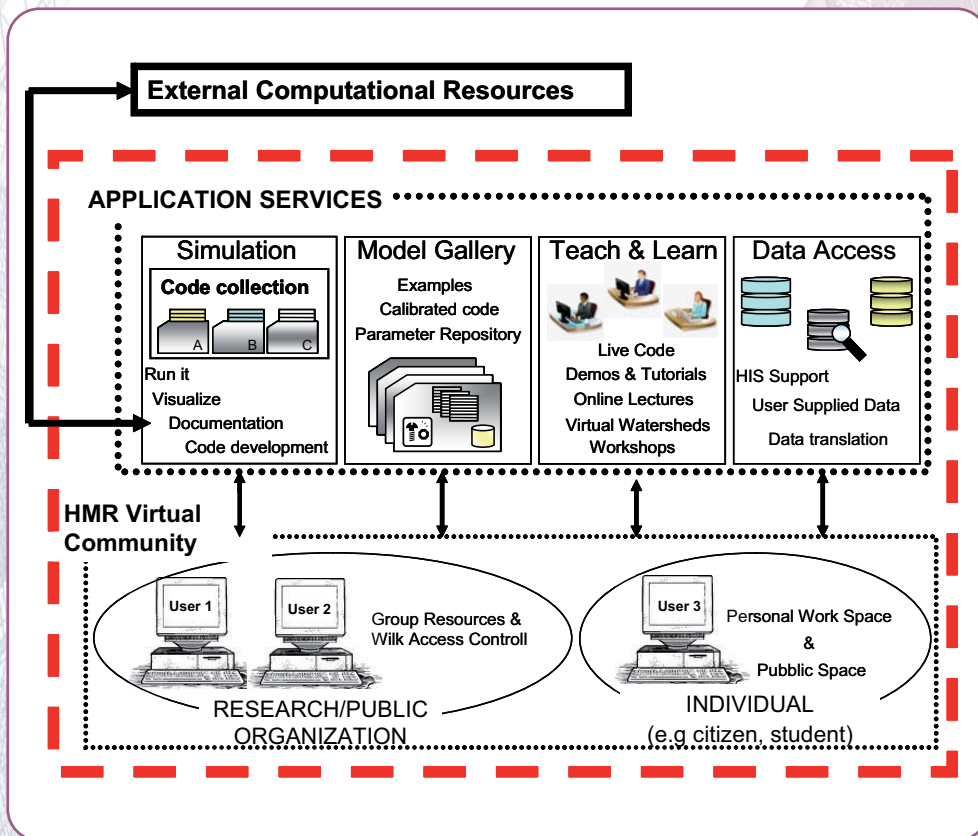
External Computational Resources

APPLICATION SERVICES

Simulation

Code collection

A B C

Run it
Visualize
Documentation
Code development

Model Gallery

Examples
Calibrated code
Parameter Repository

Teach & Learn

Live Code
Demos & Tutorials
Online Lectures
Virtual Watersheds
Workshops

Data Access

HIS Support
User Supplied Data
Data translation

HMR Virtual Community

User 1

User 2

Group Resources & Wilk Access Controll

RESEARCH/PUBLIC ORGANIZATION

User 3

Personal Work Space
&
Pubblic Space

INDIVIDUAL
(e.g citizen, student)